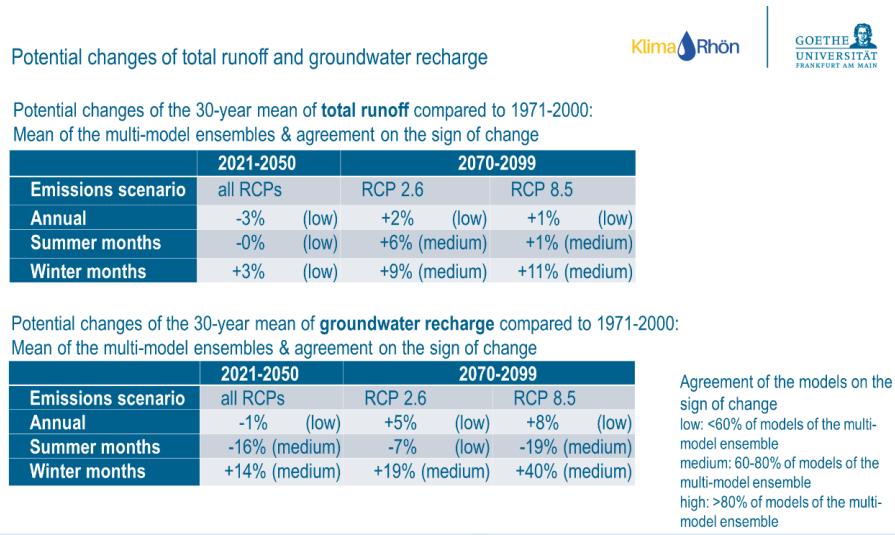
Potential changes of total runoff and groundwater recharge

Klima Rhön

GOETHE UNIVERSITÄT FRANKFURT AM MAIN

Potential changes of the 30-year mean of **total runoff** compared to 1971-2000: Mean of the multi-model ensembles & agreement on the sign of change

| | 2021-2050 | 2070-2099 | |
|---|---|---|---|
| Emissions scenario | all RCPs | RCP 2.6 | RCP 8.5 |
| Annual | -3% (low) | +2% (low) | +1% (low) |
| Summer months | -0% (low) | +6% (medium) | +1% (medium) |
| Winter months | +3% (low) | +9% (medium) | +11% (medium) |

Potential changes of the 30-year mean of **groundwater recharge** compared to 1971-2000: Mean of the multi-model ensembles & agreement on the sign of change

| | 2021-2050 | 2070-2099 | |
|---|---|---|---|
| Emissions scenario | all RCPs | RCP 2.6 | RCP 8.5 |
| Annual | -1% (low) | +5% (low) | +8% (low) |
| Summer months | -16% (medium) | -7% (low) | -19% (medium) |
| Winter months | +14% (medium) | +19% (medium) | +40% (medium) |

Agreement of the models on the sign of change
low: <60% of models of the multi-model ensemble
medium: 60-80% of models of the multi-model ensemble
high: >80% of models of the multi-model ensemble